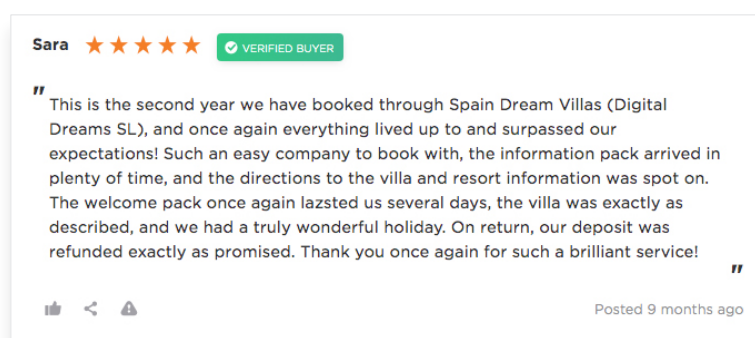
Sara ★★★★★ VERIFIED BUYER

"
This is the second year we have booked through Spain Dream Villas (Digital Dreams SL), and once again everything lived up to and surpassed our expectations! Such an easy company to book with, the information pack arrived in plenty of time, and the directions to the villa and resort information was spot on. The welcome pack once again lazsted us several days, the villa was exactly as described, and we had a truly wonderful holiday. On return, our deposit was refunded exactly as promised. Thank you once again for such a brilliant service!
"

Posted 9 months ago